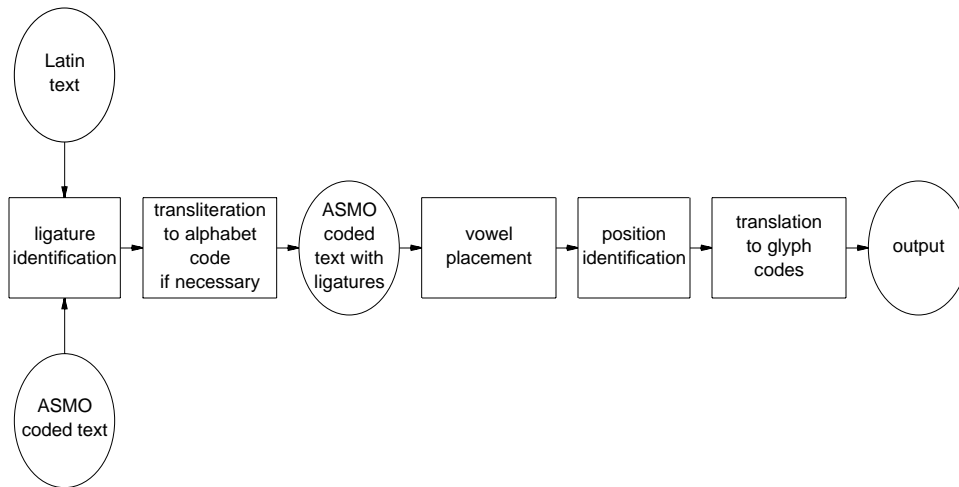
Latin text

ligature identification

transliteration to alphabet code if necessary

ASMO coded text with ligatures

vowel placement

position identification

translation to glyph codes

output

ASMO coded text